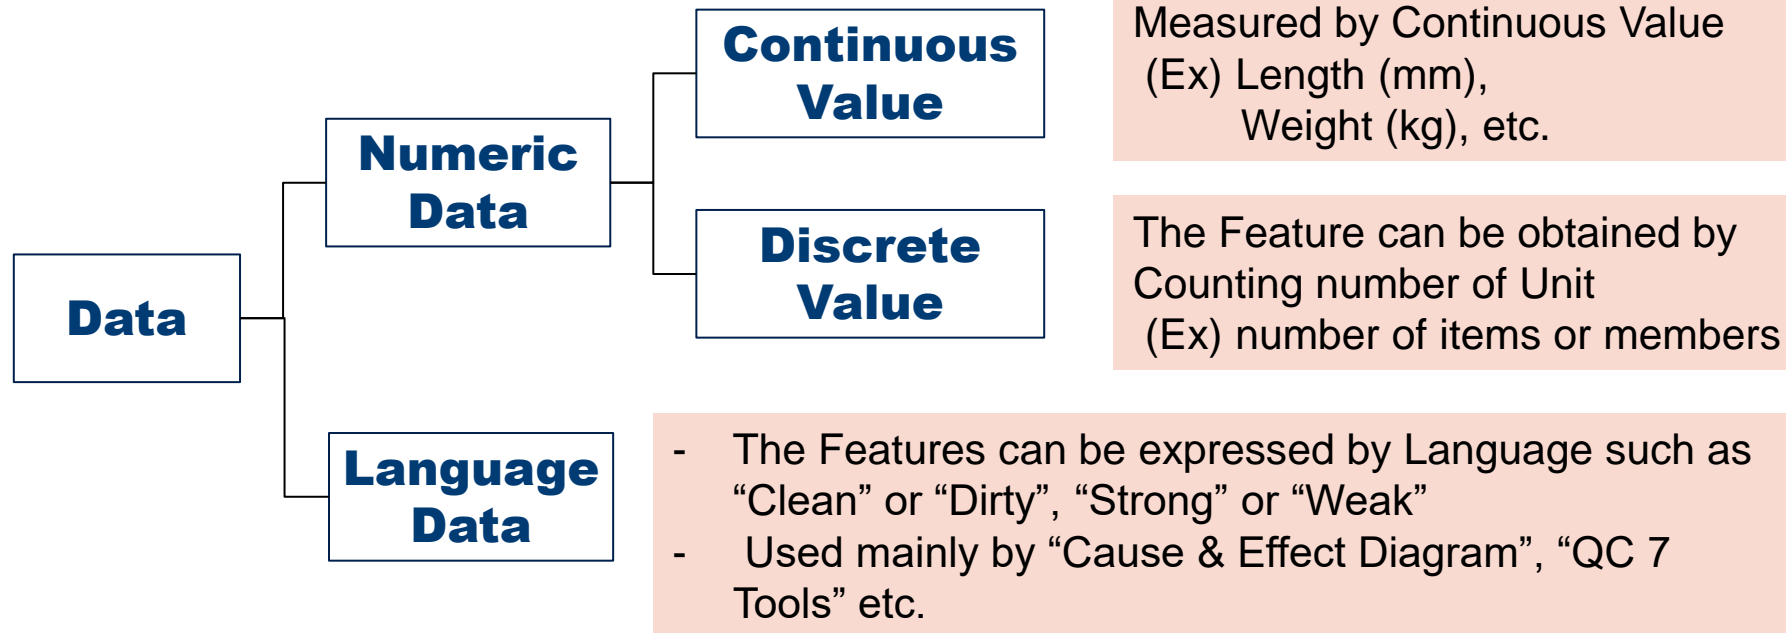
Data

Numeric Data

Continuous Value

Measured by Continuous Value
(Ex) Length (mm),
Weight (kg), etc.

Discrete Value

The Feature can be obtained by Counting number of Unit
(Ex) number of items or members

Language Data

- The Features can be expressed by Language such as “Clean” or “Dirty”, “Strong” or “Weak”
- Used mainly by “Cause & Effect Diagram”, “QC 7 Tools” etc.